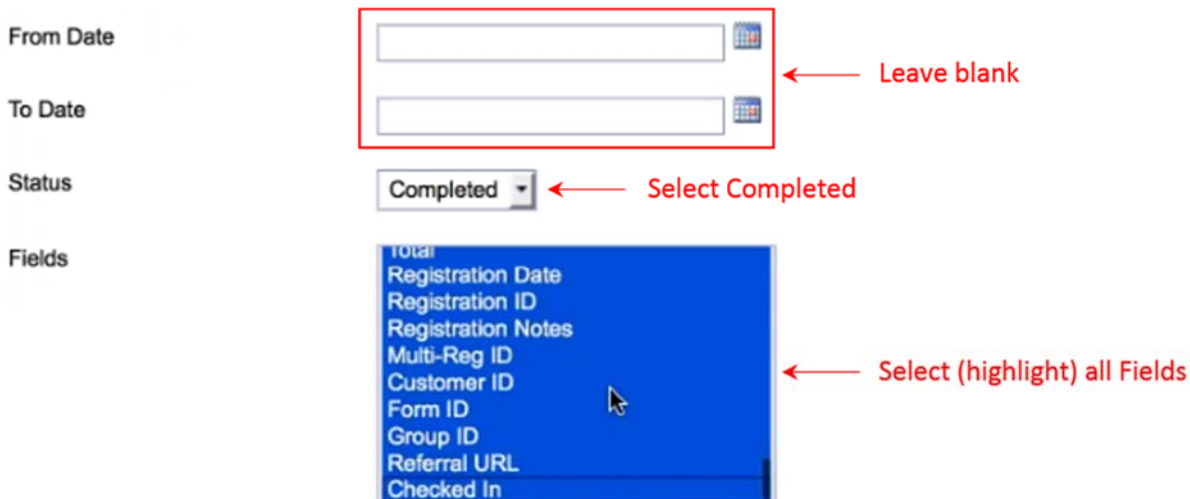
From Date

To Date

Leave blank

Status

Completed

Select Completed

Fields

Total
Registration Date
Registration ID
Registration Notes
Multi-Reg ID
Customer ID
Form ID
Group ID
Referral URL
Checked In

Select (highlight) all Fields